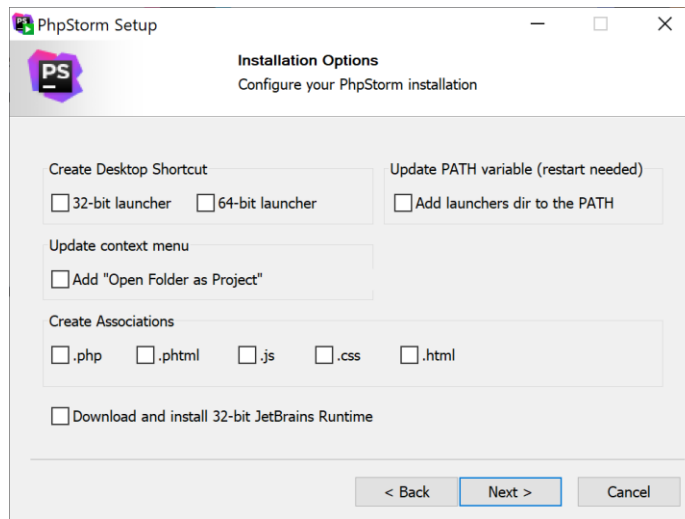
PhpStorm Setup

PS

Installation Options
Configure your PhpStorm installation

Create Desktop Shortcut
32-bit launcher
64-bit launcher

Update PATH variable (restart needed)
Add launchers dir to the PATH

Update context menu
Add "Open Folder as Project"

Create Associations
.php
.phtml
.js
.css
.html

Download and install 32-bit JetBrains Runtime

< Back
Next >
Cancel